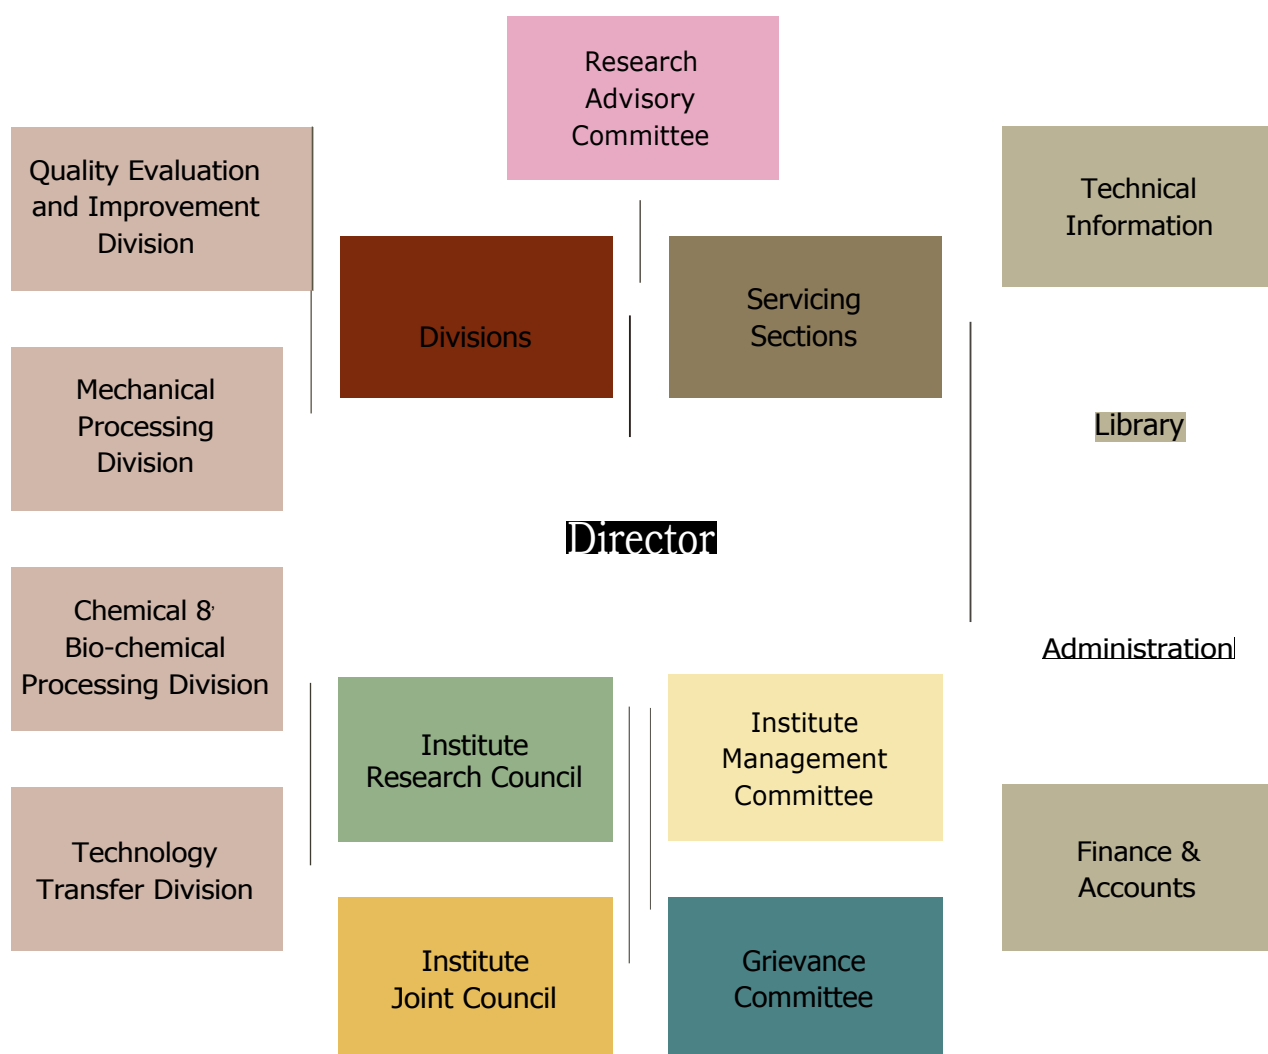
Research Advisory Committee

Quality Evaluation and Improvement Division

Divisions

Servicing Sections

Technical Information

Mechanical Processing Division

Library

Director

Chemical 8 Bio-chemical Processing Division

Administration

Institute Research Council

Institute Management Committee

Technology Transfer Division

Finance & Accounts

Institute Joint Council

Grievance Committee